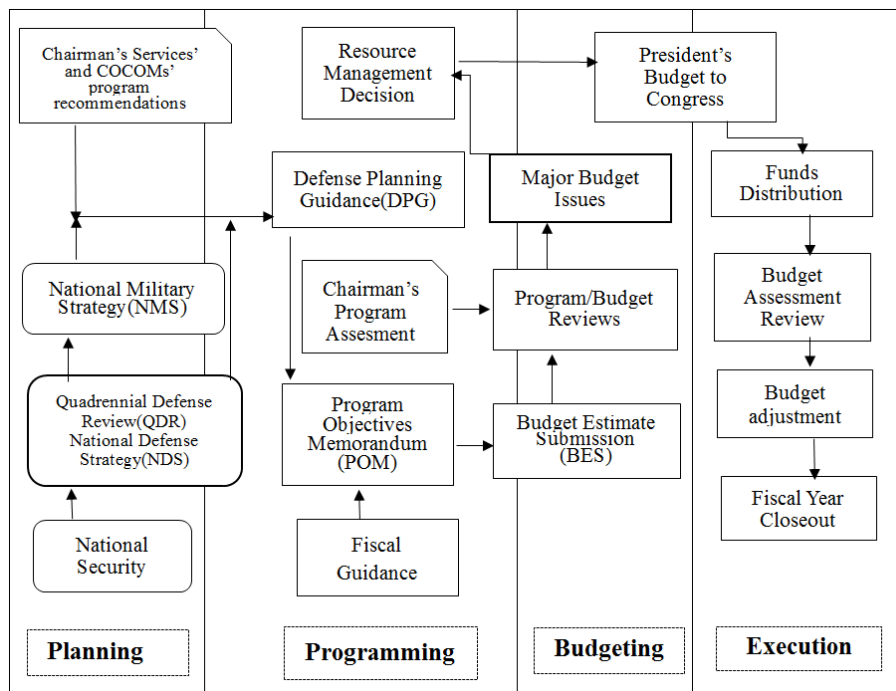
Chairman's Services' and COCOMs' program recommendations

National Military Strategy(NMS)

Quadrennial Defense Review(QDR) National Defense Strategy(NDS)

National Security

Planning

Resource Management Decision

Defense Planning Guidance(DPG)

Chairman's Program Assesment

Program Objectives Memorandum (POM)

Fiscal Guidance

Programming

Major Budget Issues

Program/Budget Reviews

Budget Estimate Submission (BES)

Budgeting

President's Budget to Congress

Funds Distribution

Budget Assessment Review

Budget adjustment

Fiscal Year Closeout

Execution